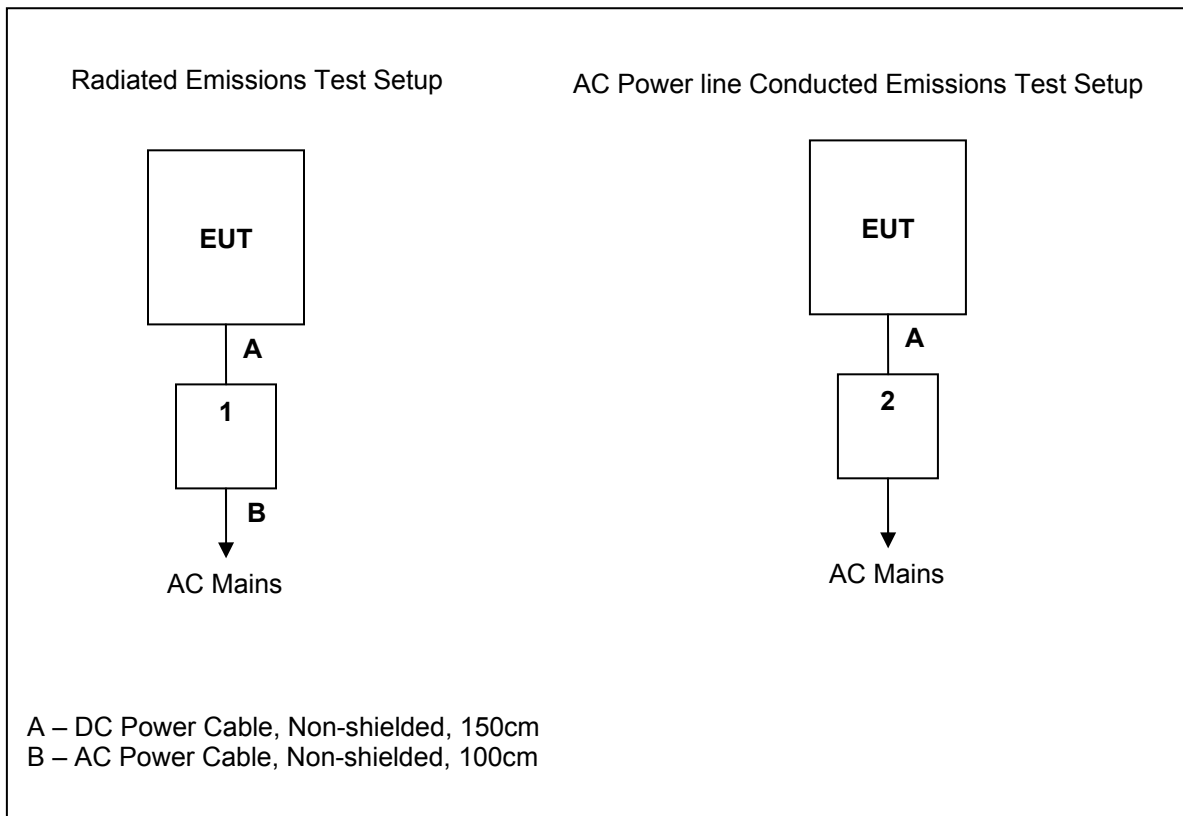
Radiated Emissions Test Setup

EUT

A

1

B

AC Mains

AC Power line Conducted Emissions Test Setup

EUT

A

2

AC Mains

A – DC Power Cable, Non-shielded, 150cm
B – AC Power Cable, Non-shielded, 100cm